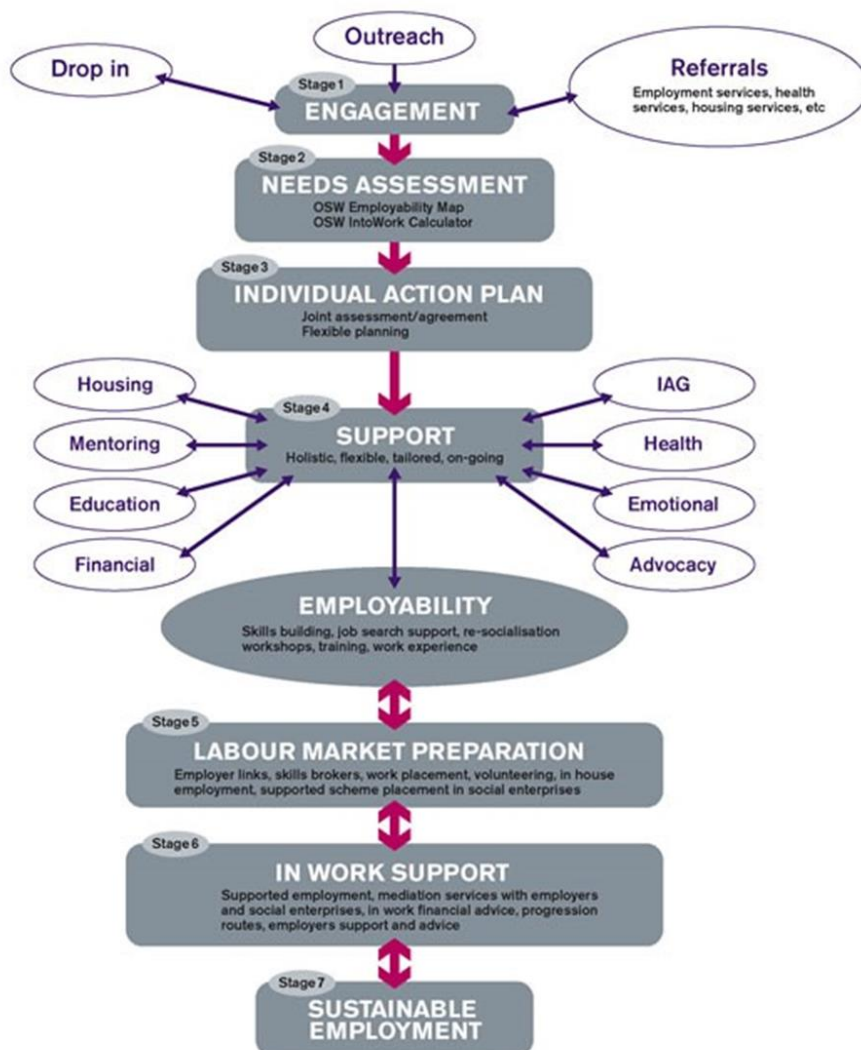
Outreach

Drop in

Stage 1
ENGAGEMENT

Referrals
Employment services, health services, housing services, etc

Stage 2
NEEDS ASSESSMENT
OSW Employability Map
OSW IntoWork Calculator

Stage 3
INDIVIDUAL ACTION PLAN
Joint assessment/agreement
Flexible planning

Housing

Mentoring

Education

Financial

Stage 4
SUPPORT
Holistic, flexible, tailored, on-going

IAG

Health

Emotional

Advocacy

EMPLOYABILITY
Skills building, job search support, re-socialisation workshops, training, work experience

Stage 5
LABOUR MARKET PREPARATION
Employer links, skills brokers, work placement, volunteering, in house employment, supported scheme placement in social enterprises

Stage 6
IN WORK SUPPORT
Supported employment, mediation services with employers and social enterprises, in work financial advice, progression routes, employers support and advice

Stage 7
SUSTAINABLE EMPLOYMENT